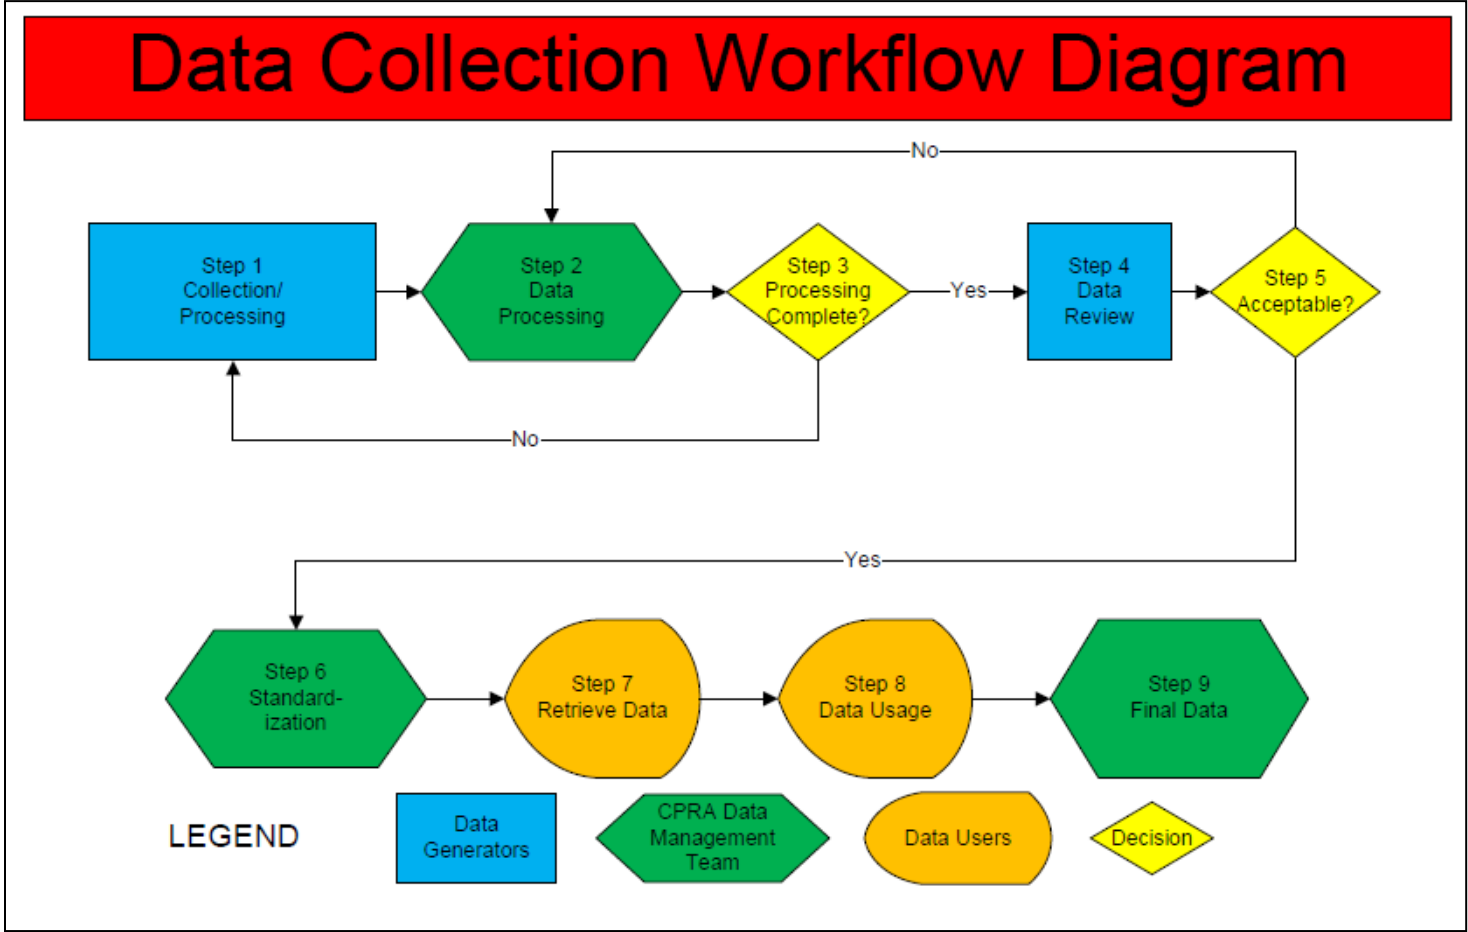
Data Collection Workflow Diagram

No

Step 1
Collection/
Processing

Step 2
Data
Processing

Step 3
Processing
Complete?

Yes

Step 4
Data
Review

Step 5
Acceptable?

No

Yes

Step 6
Standardization

Step 7
Retrieve Data

Step 8
Data Usage

Step 9
Final Data

LEGEND

Data
Generators

CPRA Data
Management
Team

Data Users

Decision